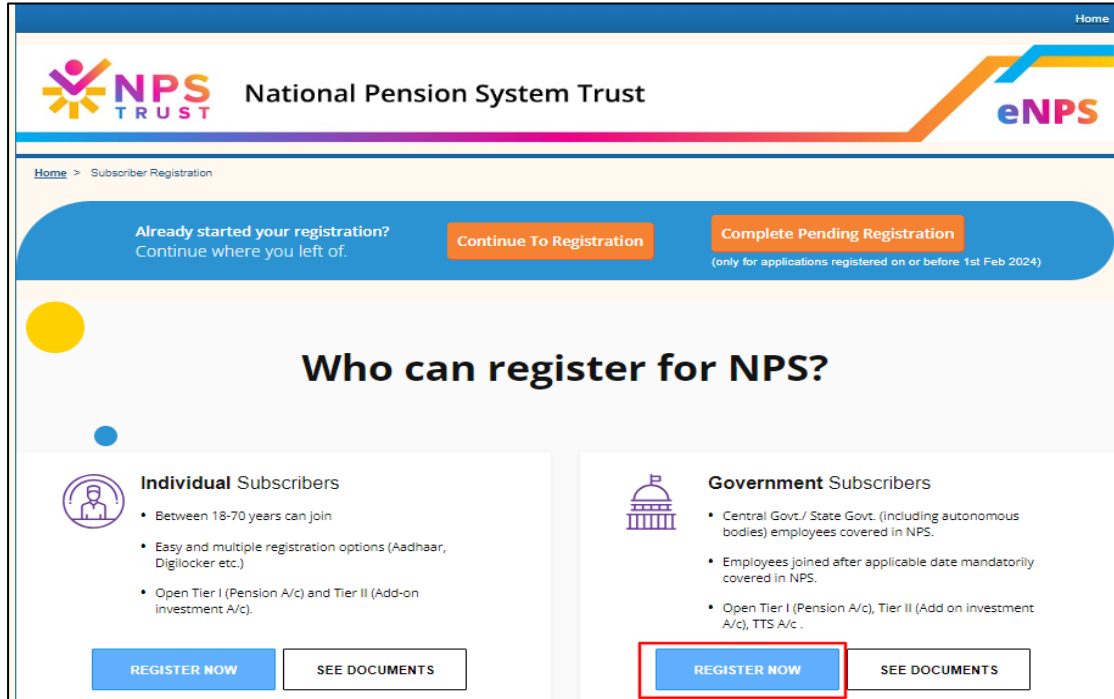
Home

NPS TRUST

National Pension System Trust

eNPS

Home > Subscriber Registration

Already started your registration?
Continue where you left of.

Continue To Registration

Complete Pending Registration

(only for applications registered on or before 1st Feb 2024)

Who can register for NPS?

Individual Subscribers

- Between 18-70 years can join
- Easy and multiple registration options (Aadhaar, Digilocker etc.)
- Open Tier I (Pension A/c) and Tier II (Add-on investment A/c).

REGISTER NOW

SEE DOCUMENTS

Government Subscribers

- Central Govt./ State Govt. (including autonomous bodies) employees covered in NPS.
- Employees joined after applicable date mandatorily covered in NPS.
- Open Tier I (Pension A/c), Tier II (Add on investment A/c), TTS A/c .

REGISTER NOW

SEE DOCUMENTS